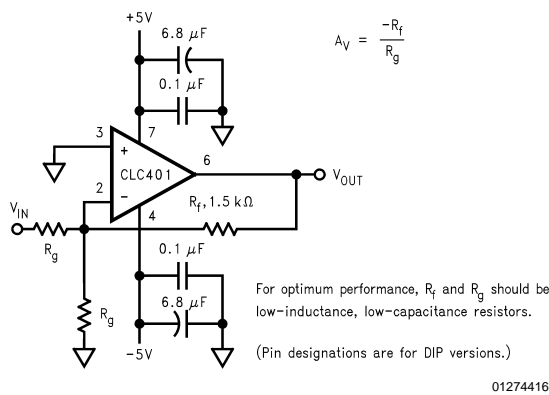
+5V

6.8 $\mu$F

0.1 $\mu$F

$A_V = \frac{-R_f}{R_g}$

3

7

+

6

CLC401

$V_{OUT}$

2

−

4

$V_{IN}$

$R_f$, 1.5 k$\Omega$

$R_g$

0.1 $\mu$F

6.8 $\mu$F

$R_g$

-5V

For optimum performance, $R_f$ and $R_g$ should be low-inductance, low-capacitance resistors.

(Pin designations are for DIP versions.)

01274416